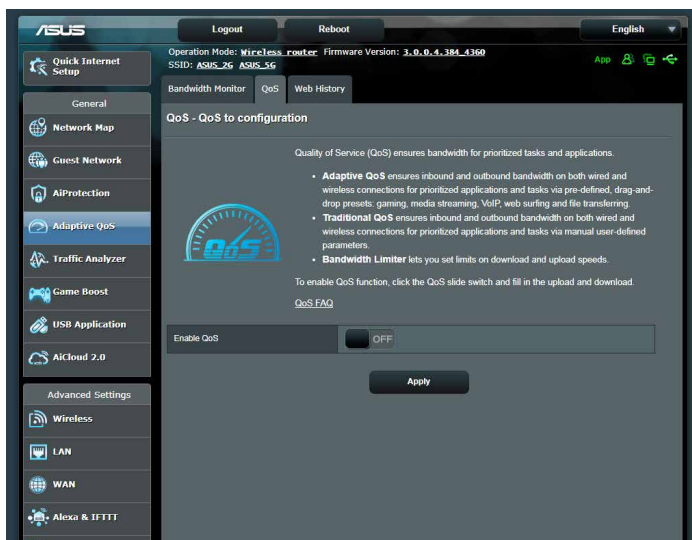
/ISUS

Logout

Reboot

English

Quick Internet Setup

Operation Mode: Wireless router Firmware Version: 3.0.0.4.384_4360
SSID: ASUS_2G ASUS_5G

App

General

Network Map

Guest Network

AiProtection

Adaptive QoS

Traffic Analyzer

Game Boost

USB Application

AiCloud 2.0

Advanced Settings

Wireless

LAN

WAN

Alexa & IFTTT

Bandwidth Monitor | QoS | Web History

QoS - QoS to configuration

QoS

Quality of Service (QoS) ensures bandwidth for prioritized tasks and applications.

• **Adaptive QoS** ensures inbound and outbound bandwidth on both wired and wireless connections for prioritized applications and tasks via pre-defined, drag-and-drop presets: gaming, media streaming, VoIP, web surfing and file transferring.
• **Traditional QoS** ensures inbound and outbound bandwidth on both wired and wireless connections for prioritized applications and tasks via manual user-defined parameters.
• **Bandwidth Limiter** lets you set limits on download and upload speeds.

To enable QoS function, click the QoS slide switch and fill in the upload and download.

QoS FAQ

Enable QoS

OFF

Apply